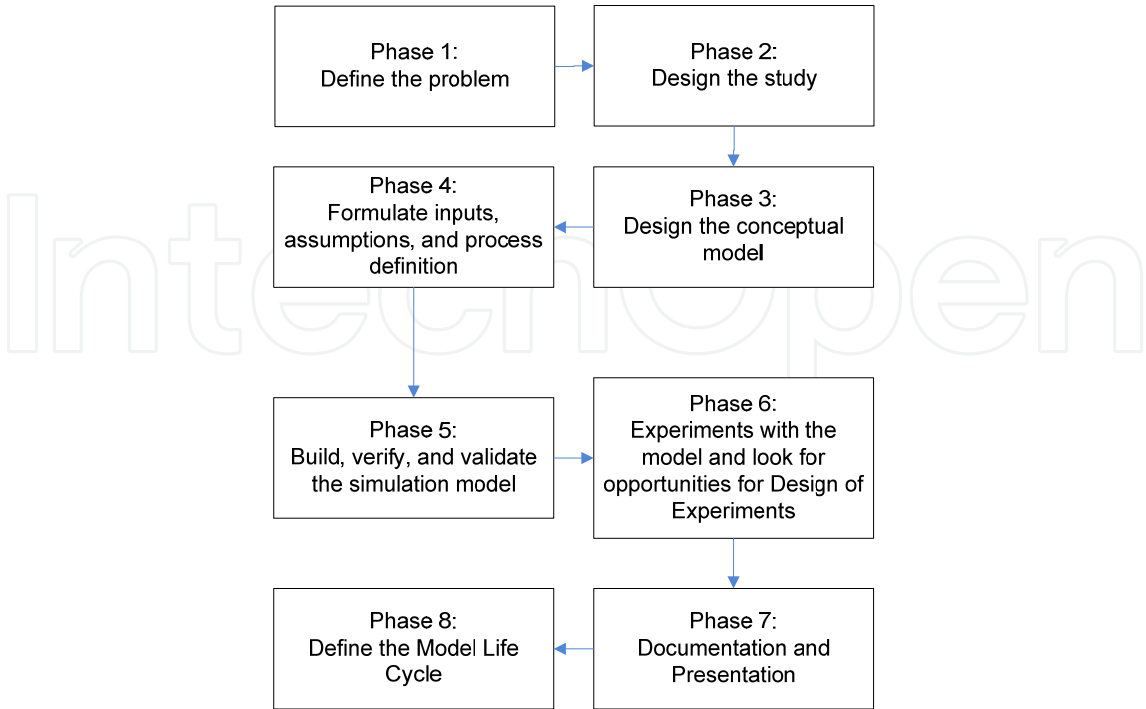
Phase 1:
Define the problem

Phase 2:
Design the study

Phase 4:
Formulate inputs, assumptions, and process definition

Phase 3:
Design the conceptual model

IntechOpen

Phase 5:
Build, verify, and validate the simulation model

Phase 6:
Experiments with the model and look for opportunities for Design of Experiments

Phase 8:
Define the Model Life Cycle

Phase 7:
Documentation and Presentation